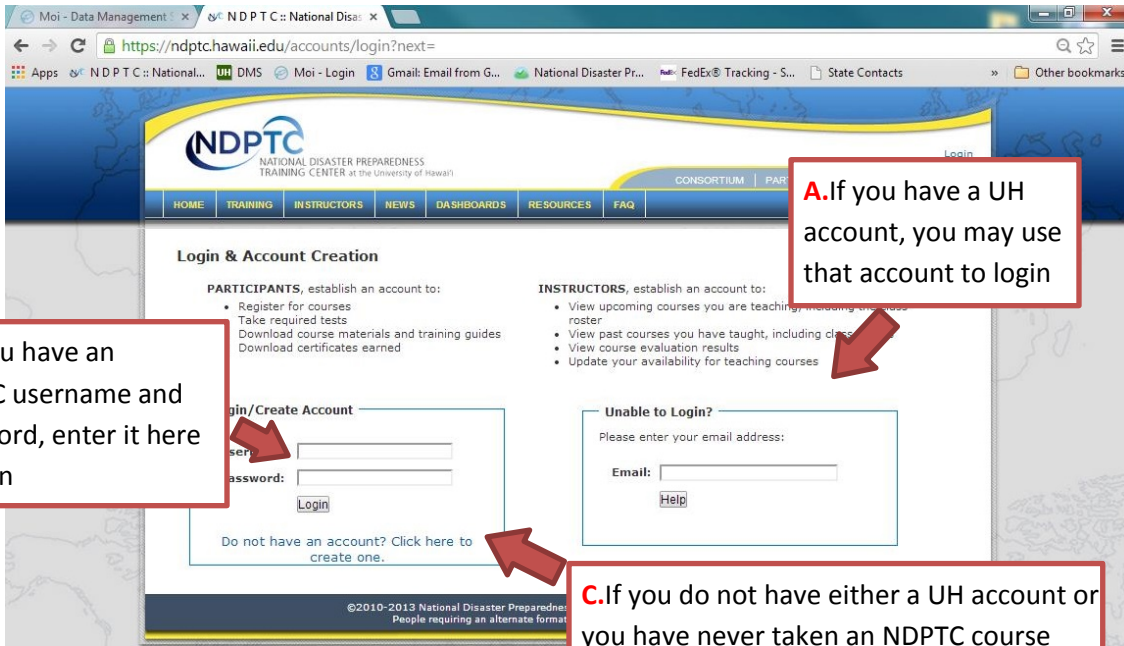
Moi - Data Management × N D P T C :: National Disas ×

https://ndptc.hawaii.edu/accounts/login?next=

Apps N D P T C :: National... DMS Moi - Login Gmail: Email from G... National Disaster Pr... FedEx® Tracking - S... State Contacts » Other bookmarks

NDPTC NATIONAL DISASTER PREPAREDNESS TRAINING CENTER at the University of Hawai'i

Login

CONSORTIUM | PAR

HOME TRAINING INSTRUCTORS NEWS DASHBOARDS RESOURCES FAQ

A.If you have a UH account, you may use that account to login

Login & Account Creation

PARTICIPANTS, establish an account to:
• Register for courses
• Take required tests
• Download course materials and training guides
• Download certificates earned

INSTRUCTORS, establish an account to:
• View upcoming courses you are teaching, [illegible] roster
• View past courses you have taught, including clas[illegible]
• View course evaluation results
• Update your availability for teaching courses

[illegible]u have an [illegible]C username and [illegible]ord, enter it here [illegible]n

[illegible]gin/Create Account

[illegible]ser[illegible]:
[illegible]assword:
Login

Do not have an account? Click here to create one.

Unable to Login?
Please enter your email address:
Email:
Help

C.If you do not have either a UH account or you have never taken an NDPTC course

©2010-2013 National Disaster Preparednes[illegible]
People requiring an alternate format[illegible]